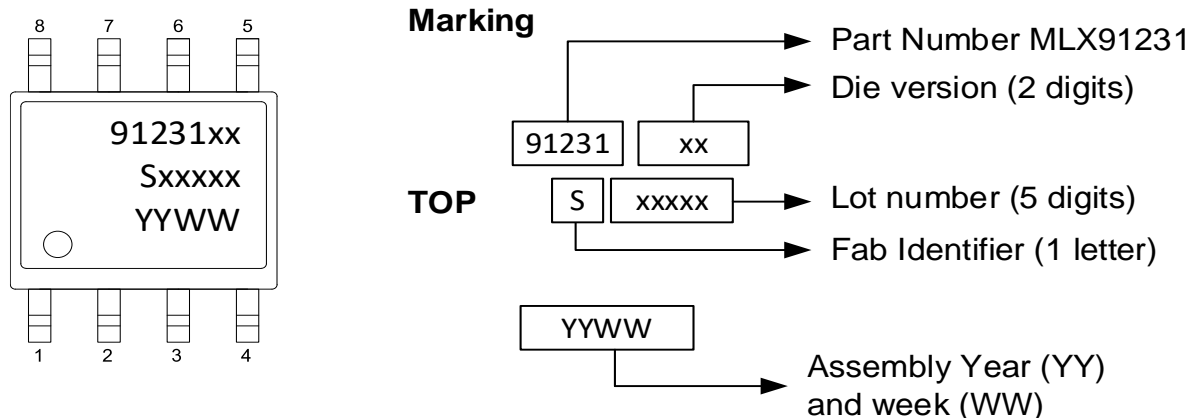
8 7 6 5

91231xx
Sxxxxx
YYWW

1 2 3 4

Marking

91231 xx

Part Number MLX91231

Die version (2 digits)

TOP

S xxxxx

Lot number (5 digits)

Fab Identifier (1 letter)

YYWW

Assembly Year (YY) and week (WW)